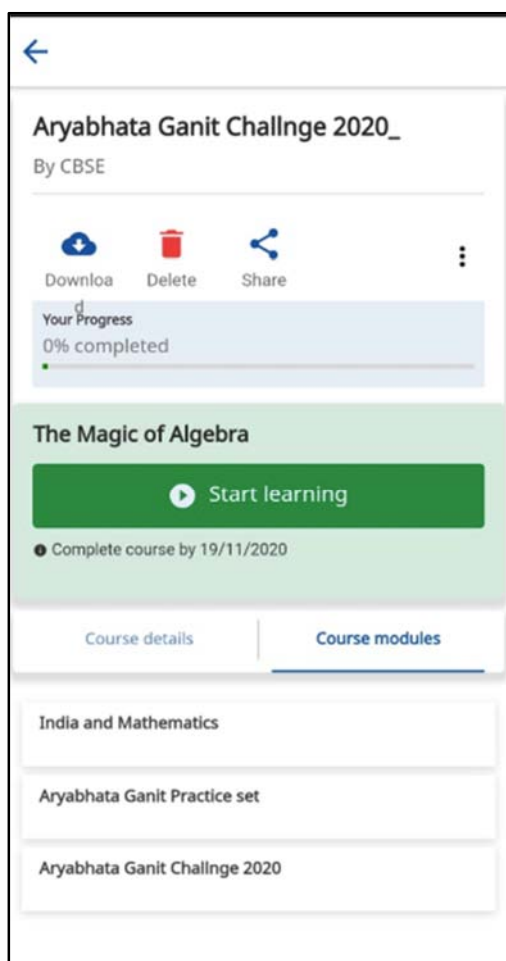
Aryabhata Ganit Challnge 2020_

By CBSE

Download Delete Share

Your Progress
0% completed

The Magic of Algebra

Start learning

Complete course by 19/11/2020

Course details Course modules

India and Mathematics

Aryabhata Ganit Practice set

Aryabhata Ganit Challnge 2020